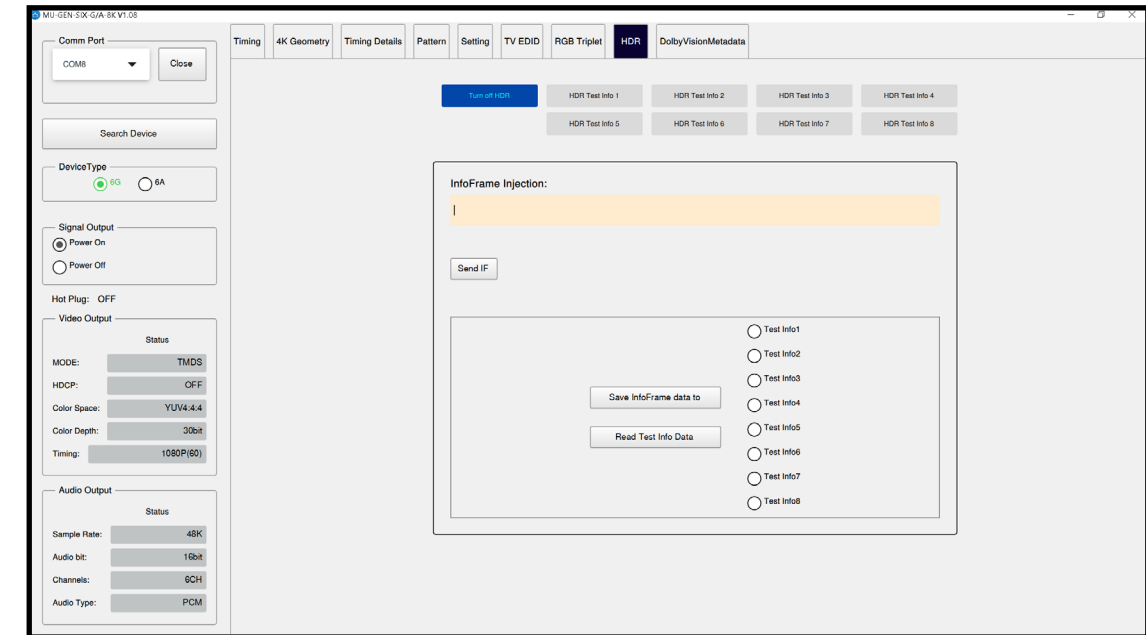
MU-GEN-SIX-G/A-8K V1.08

Comm Port
COM8
Close

Search Device

DeviceType
6G
6A

Signal Output
Power On
Power Off

Hot Plug: OFF

Video Output
Status
MODE: TMDS
HDCP: OFF
Color Space: YUV4:4:4
Color Depth: 30bit
Timing: 1080P(60)

Audio Output
Status
Sample Rate: 48K
Audio bit: 16bit
Channels: 6CH
Audio Type: PCM

Timing | 4K Geometry | Timing Details | Pattern | Setting | TV EDID | RGB Triplet | HDR | DolbyVisionMetadata

Turn off HDR
HDR Test Info 1
HDR Test Info 2
HDR Test Info 3
HDR Test Info 4
HDR Test Info 5
HDR Test Info 6
HDR Test Info 7
HDR Test Info 8

InfoFrame Injection:

Send IF

Save InfoFrame data to
Read Test Info Data

Test Info1
Test Info2
Test Info3
Test Info4
Test Info5
Test Info6
Test Info7
Test Info8